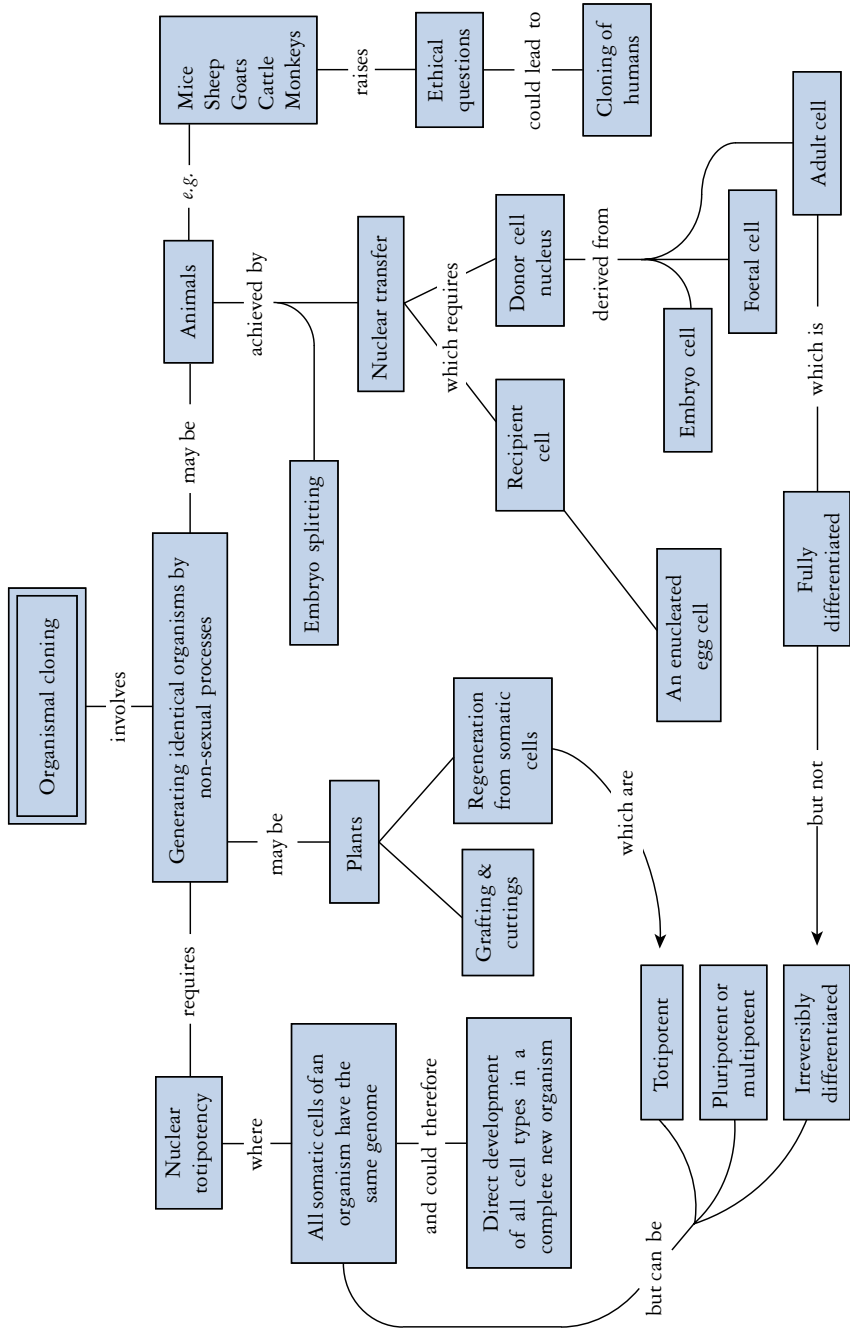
Organismal cloning

involves

Generating identical organisms by non-sexual processes

requires

Nuclear totipotency

where

All somatic cells of an organism have the same genome

and could therefore

Direct development of all cell types in a complete new organism

but can be

Totipotent

Pluripotent or multipotent

Irreversibly differentiated

may be

Plants

Grafting & cuttings

Regeneration from somatic cells

which are

may be

Animals

e.g.

Mice
Sheep
Goats
Cattle
Monkeys

raises

Ethical questions

could lead to

Cloning of humans

achieved by

Embryo splitting

Nuclear transfer

which requires

Recipient cell

An enucleated egg cell

Donor cell nucleus

derived from

Embryo cell

Foetal cell

Adult cell

which is

Fully differentiated

but not